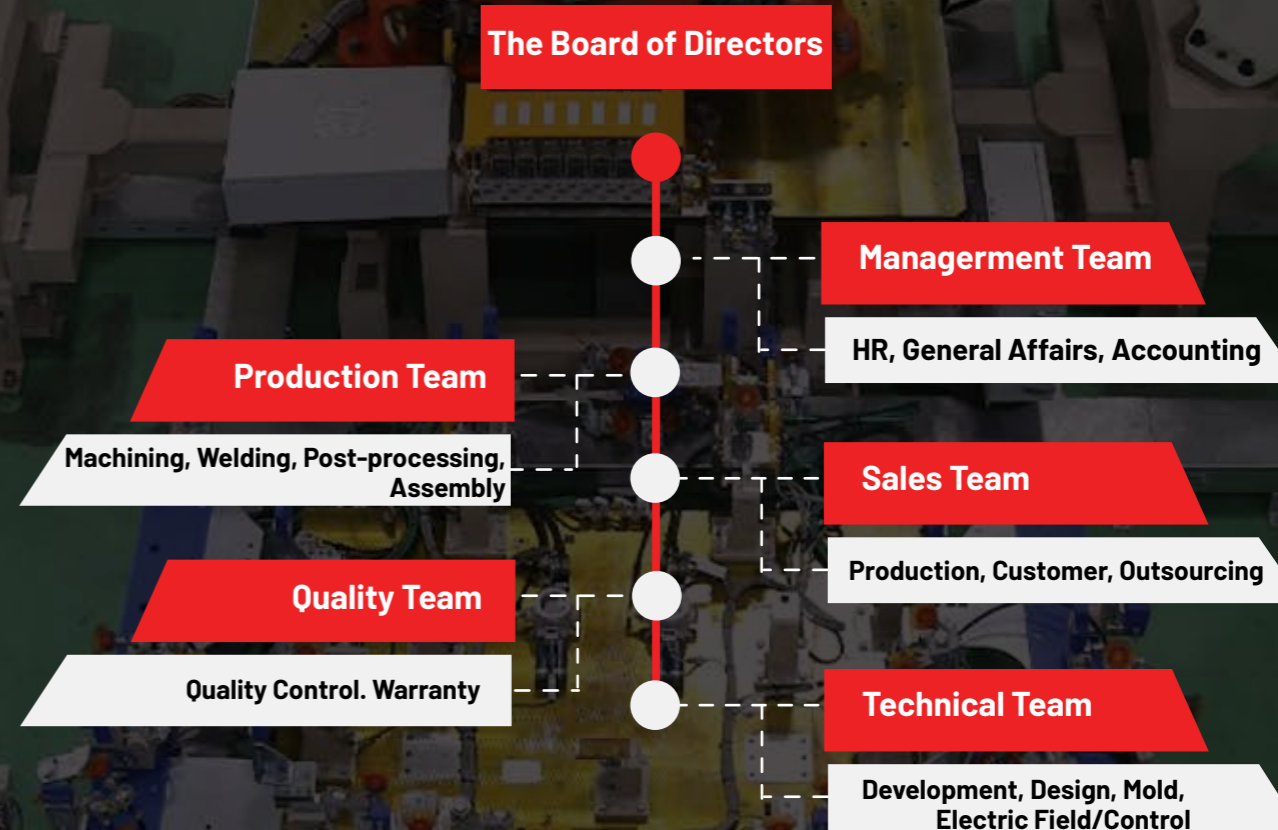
The Board of Directors

Managerment Team

HR, General Affairs, Accounting

Production Team

Machining, Welding, Post-processing, Assembly

Sales Team

Production, Customer, Outsourcing

Quality Team

Quality Control. Warranty

Technical Team

Development, Design, Mold, Electric Field/Control